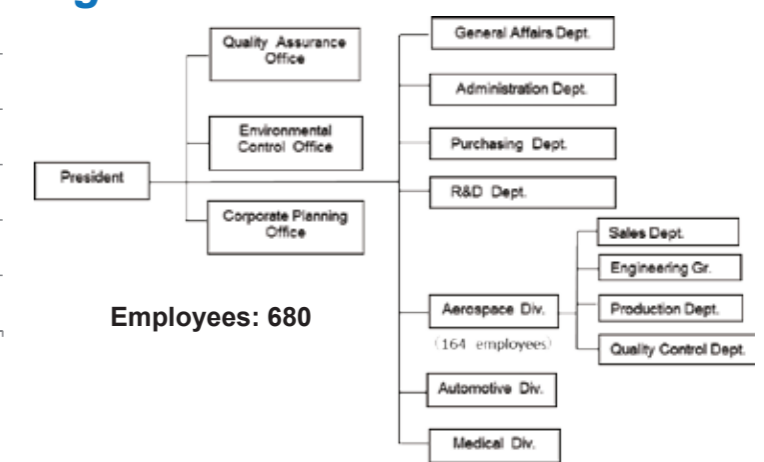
President

Quality Assurance Office

Environmental Control Office

Corporate Planning Office

General Affairs Dept.

Administration Dept.

Purchasing Dept.

R&D Dept.

Aerospace Div.
（164 employees）

Sales Dept.

Engineering Gr.

Production Dept.

Quality Control Dept.

Automotive Div.

Medical Div.

Employees: 680